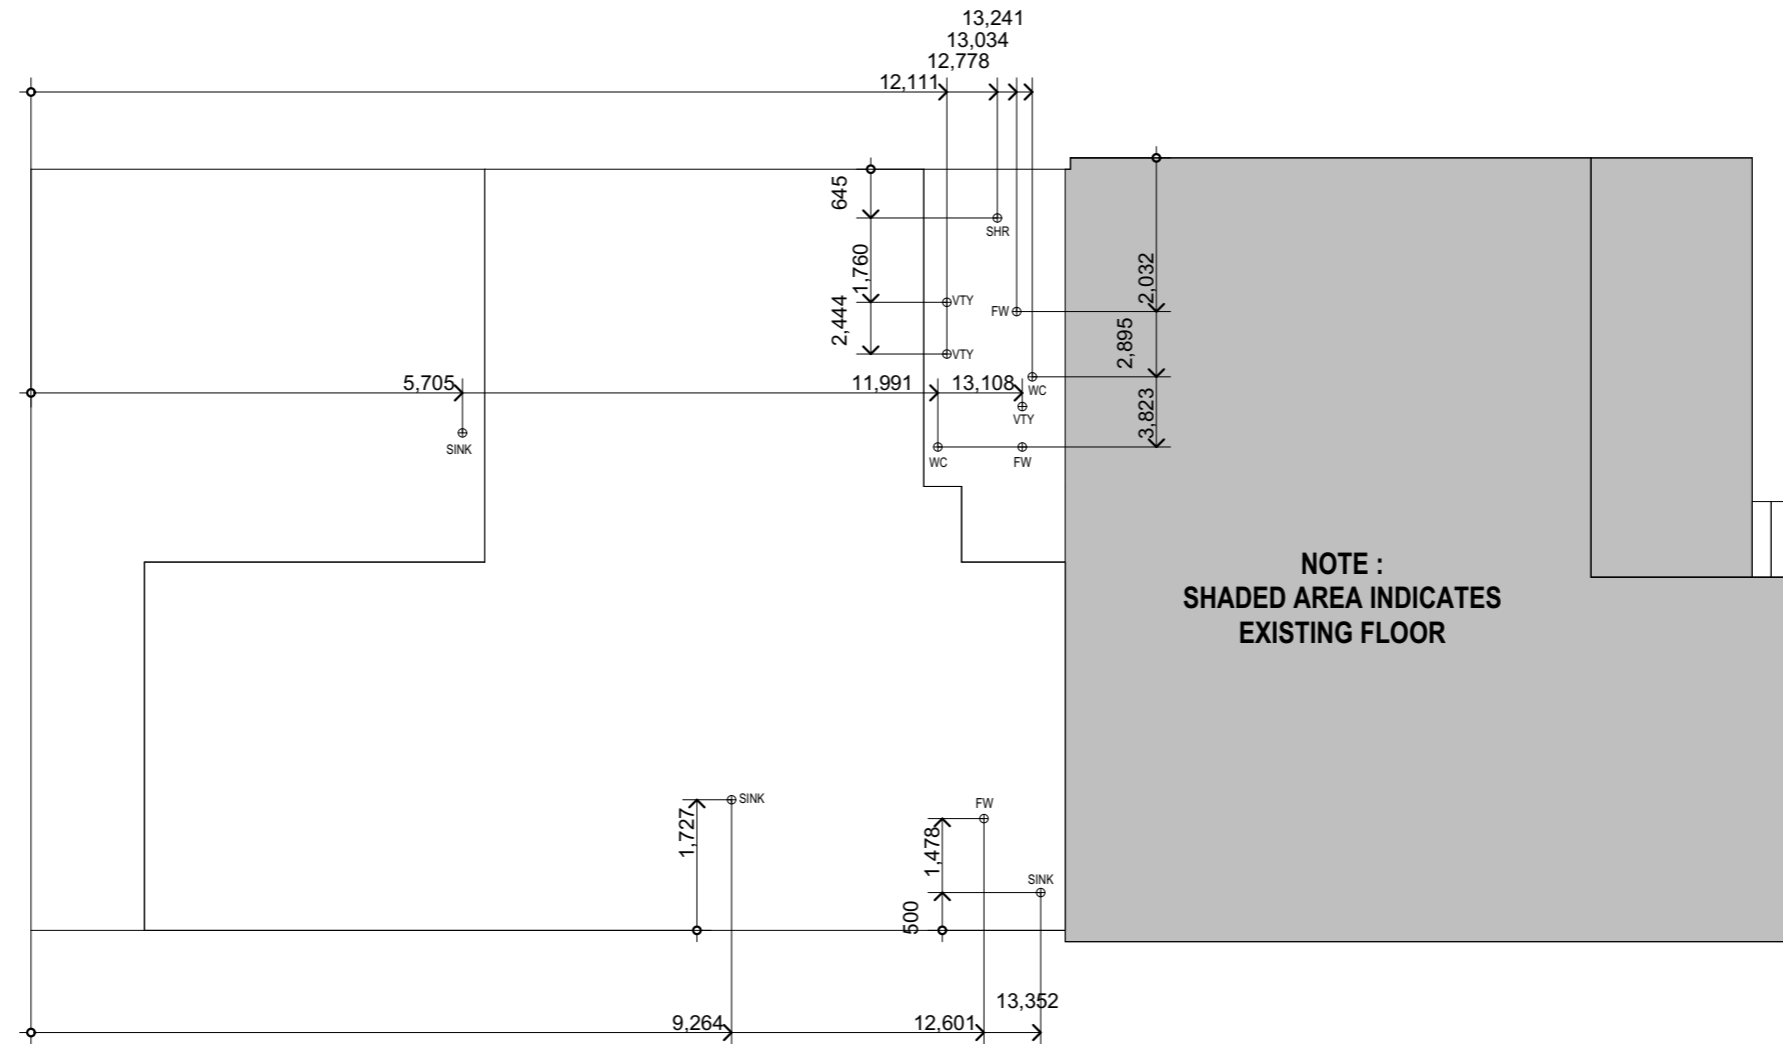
13,241
13,034
12,778
12,111

645
SHR
1,760
VTY
FW
2,032
2,444
VTY
2,895
5,705
11,991
13,108
WC
VTY
3,823
SINK
WC
FW

NOTE :
SHADED AREA INDICATES
EXISTING FLOOR

SINK
FW
1,727
1,478
SINK
500
13,352
9,264
12,601